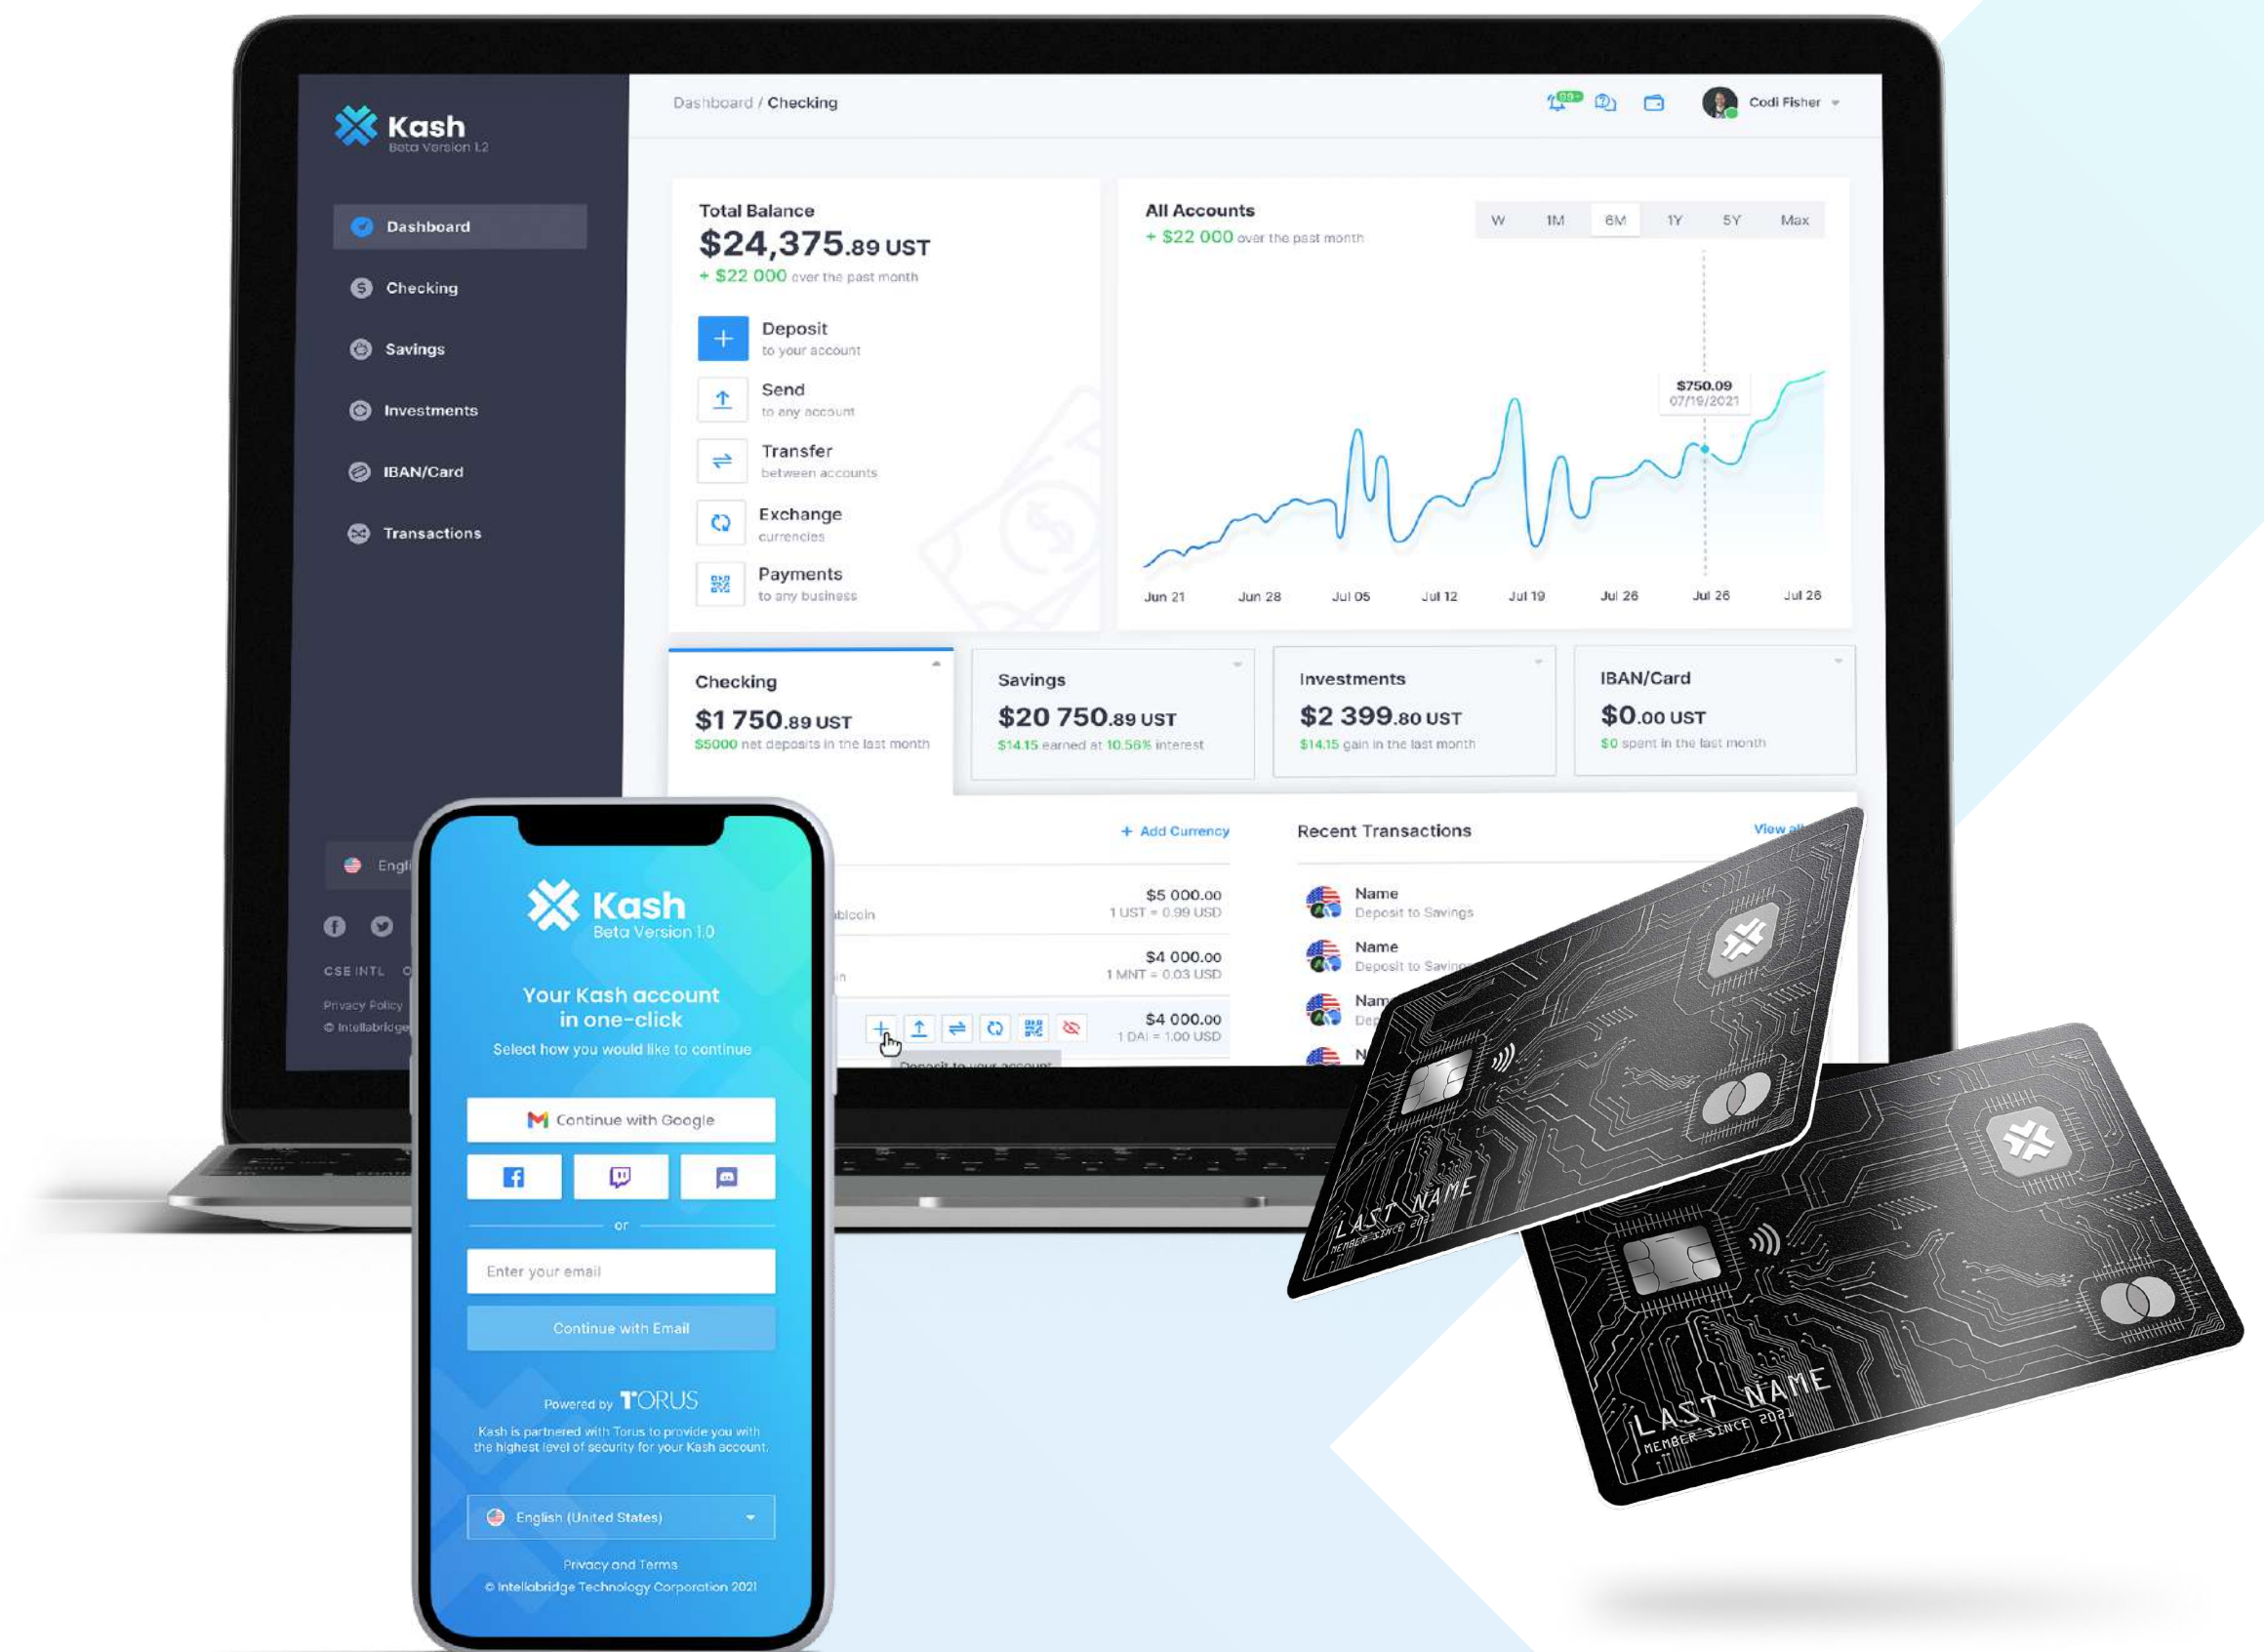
Kash
Beta Version 1.2

Dashboard
Checking
Savings
Investments
IBAN/Card
Transactions

Engl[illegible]

CSE INTL
Privacy Policy
© Intellabridge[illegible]

Dashboard / Checking

Codi Fisher

Total Balance
$24,375.89 UST
+ $22 000 over the past month

Deposit
to your account
Send
to any account
Transfer
between accounts
Exchange
currencies
Payments
to any business

All Accounts
+ $22 000 over the past month

| W | 1M | 6M | 1Y | 5Y | Max |
|---|---|---|---|---|---|

$750.09
07/19/2021

Jun 21 Jun 28 Jul 05 Jul 12 Jul 19 Jul 26 Jul 26 Jul 26

Checking
$1 750.89 UST
$5000 net deposits in the last month

Savings
$20 750.89 UST
$14.15 earned at 10.56% interest

Investments
$2 399.80 UST
$14.15 gain in the last month

IBAN/Card
$0.00 UST
$0 spent in the last month

+ Add Currency

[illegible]blecoin
$5 000.00
1 UST = 0.99 USD

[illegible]in
$4 000.00
1 MNT = 0.03 USD

$4 000.00
1 DAI = 1.00 USD

Deposit to your account

Recent Transactions
View all

Name
Deposit to Savings
Name
Deposit to Savin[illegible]
Nam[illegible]
De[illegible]
N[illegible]

Kash
Beta Version 1.0

Your Kash account
in one-click
Select how you would like to continue

Continue with Google

or

Enter your email

Continue with Email

Powered by TORUS

Kash is partnered with Torus to provide you with the highest level of security for your Kash account.

English (United States)

Privacy and Terms
© Intellabridge Technology Corporation 2021

LAST NAME
MEMBER SINCE 2021

LAST NAME
MEMBER SINCE 2021